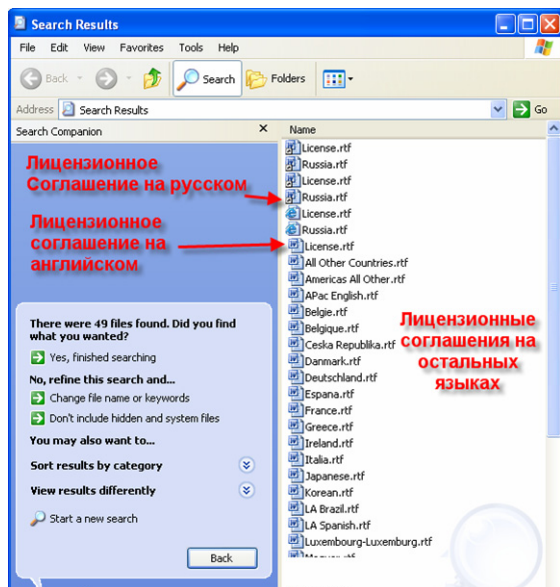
Search Results

File Edit View Favorites Tools Help

Back Search Folders

Address Search Results Go

Search Companion ×

Name

Лицензионное Соглашение на русском

Лицензионное соглашение на английском

License.rtf
Russia.rtf
License.rtf
Russia.rtf
License.rtf
Russia.rtf
License.rtf
All Other Countries.rtf
Americas All Other.rtf
APac English.rtf
Belgie.rtf
Belgique.rtf
Ceska Republika.rtf
Danmark.rtf
Deutschland.rtf
Espana.rtf
France.rtf
Greece.rtf
Ireland.rtf
Italia.rtf
Japanese.rtf
Korean.rtf
LA Brazil.rtf
LA Spanish.rtf
Luxembourg-Luxemburg.rtf

Лицензионные соглашения на остальных языках

There were 49 files found. Did you find what you wanted?

Yes, finished searching

No, refine this search and...

Change file name or keywords

Don't include hidden and system files

You may also want to...

Sort results by category

View results differently

Start a new search

Back